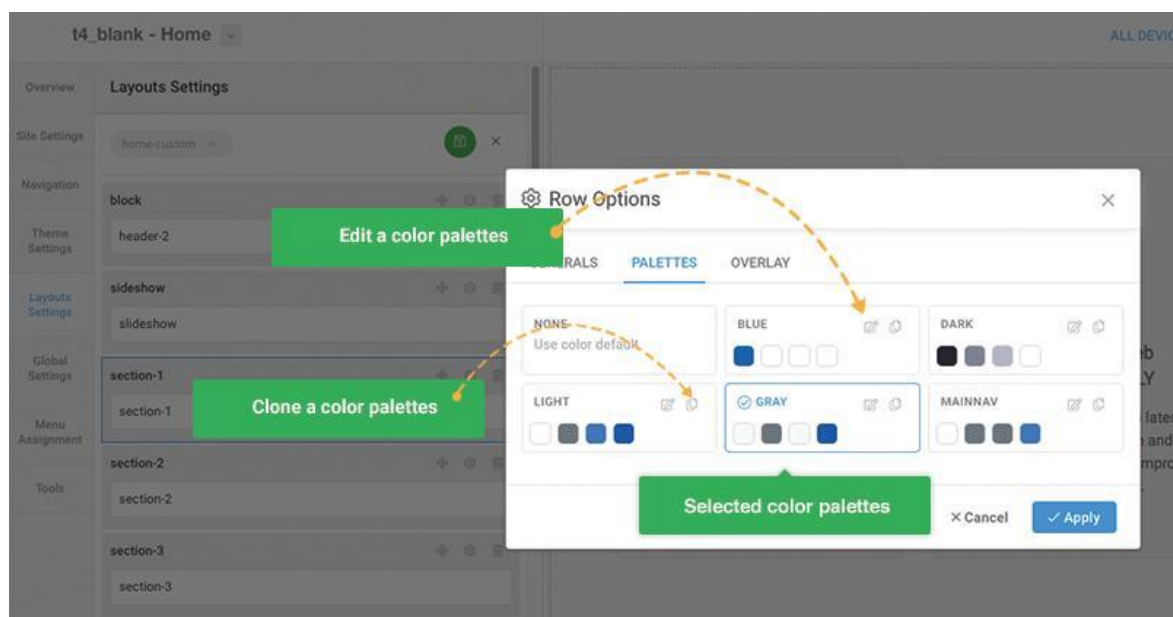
t4_blank - Home

ALL DEVIC

Overview

Site Settings

Navigation

Theme Settings

Layouts Settings

Global Settings

Menu Assignment

Tools

Layouts Settings

home-custom

block

header-2

sideshow

slideshow

section-1

section-1

section-2

section-2

section-3

section-3

Row Options

Edit a color palettes

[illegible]RALS PALETTES OVERLAY

NONE
Use color default

BLUE

DARK

Clone a color palettes

LIGHT

GRAY

MAINNAV

Selected color palettes

× Cancel

✓ Apply

b
Y
lates
and
mpro